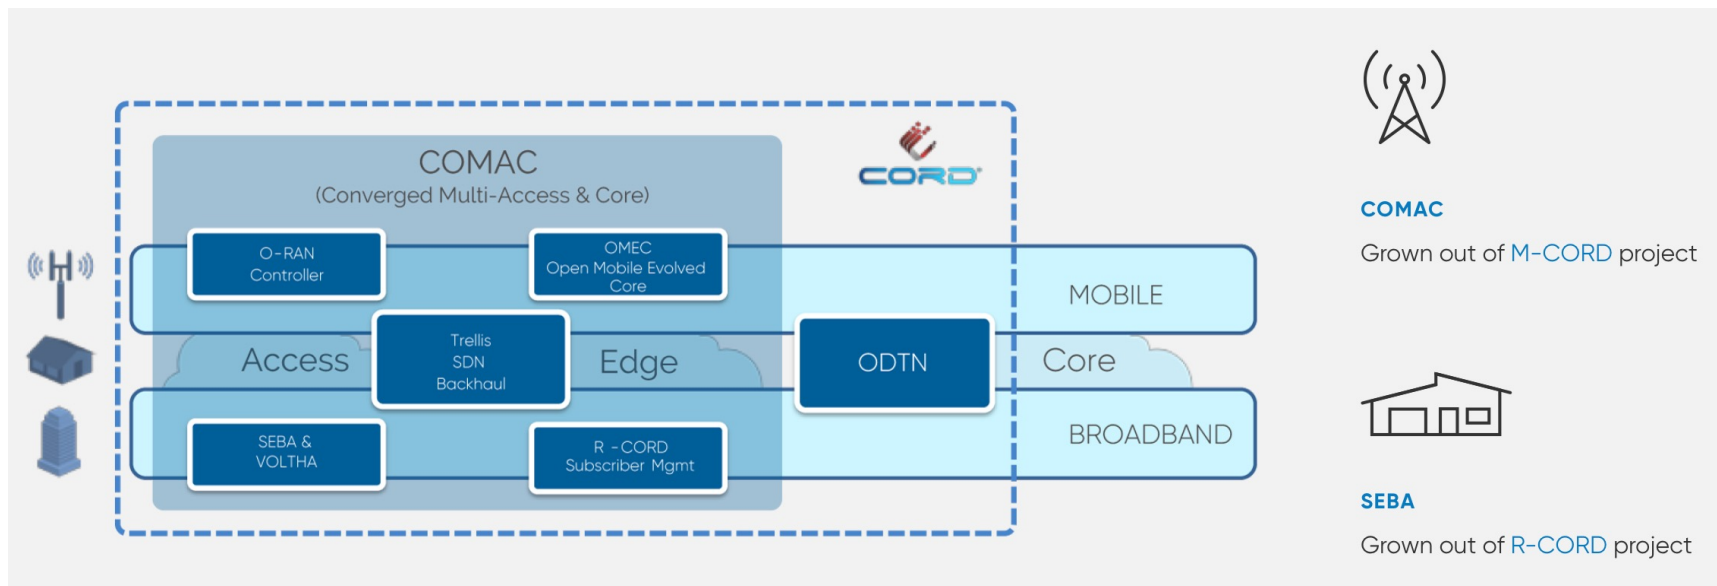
COMAC
(Converged Multi-Access & Core)

CORD

O-RAN
Controller

OMEC
Open Mobile Evolved
Core

MOBILE

Access

Trellis
SDN
Backhaul

Edge

ODTN

Core

SEBA &
VOLTHA

R -CORD
Subscriber Mgmt

BROADBAND

COMAC

Grown out of M-CORD project

SEBA

Grown out of R-CORD project